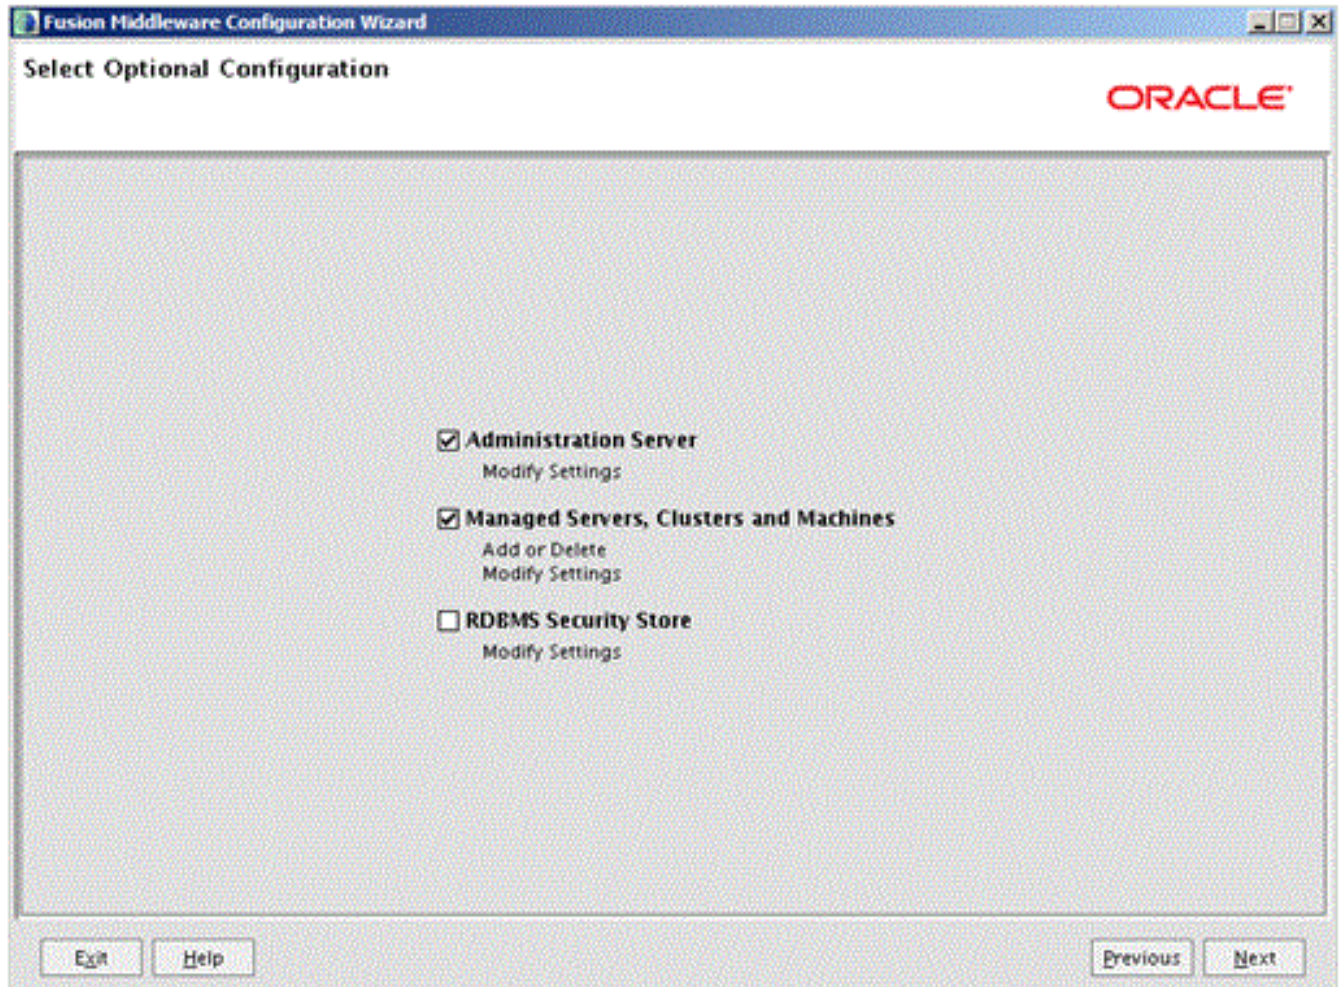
Fusion Middleware Configuration Wizard

Select Optional Configuration

ORACLE

☑ Administration Server
Modify Settings

☑ Managed Servers, Clusters and Machines
Add or Delete
Modify Settings

☐ RDBMS Security Store
Modify Settings

Exit
Help
Previous
Next